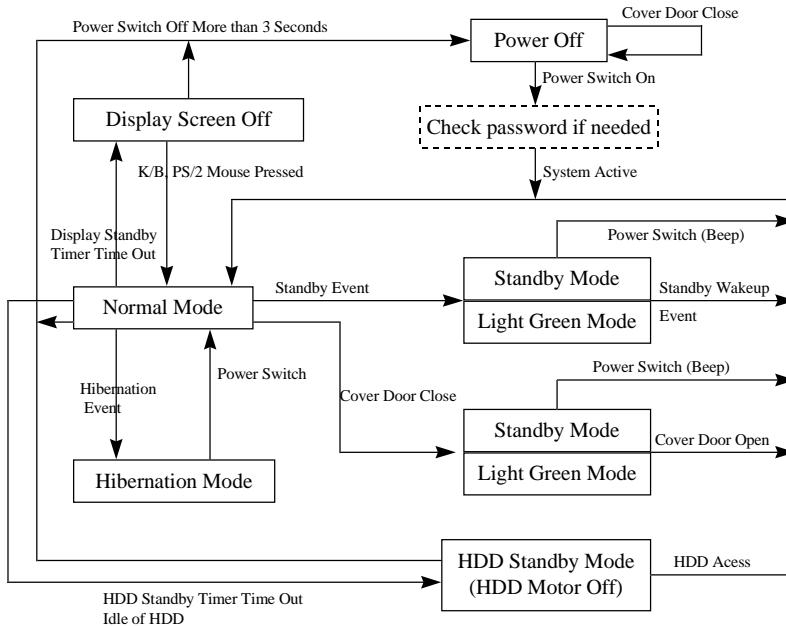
Power Switch Off More than 3 Seconds

Power Off

Cover Door Close

Power Switch On

Check password if needed

System Active

Display Screen Off

K/B, PS/2 Mouse Pressed

Display Standby Timer Time Out

Normal Mode

Standby Event

Standby Mode

Light Green Mode

Power Switch (Beep)

Standby Wakeup Event

Hibernation Event

Power Switch

Cover Door Close

Power Switch (Beep)

Standby Mode

Light Green Mode

Cover Door Open

Hibernation Mode

HDD Standby Mode (HDD Motor Off)

HDD Acess

HDD Standby Timer Time Out Idle of HDD